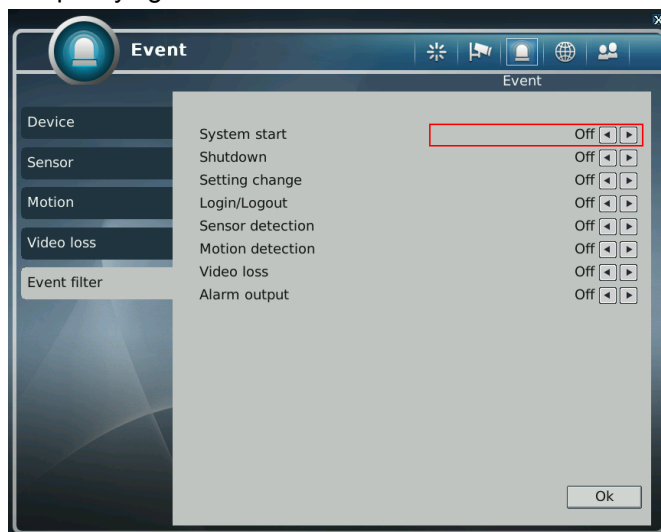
Event

x

Event

Device
Sensor
Motion
Video loss
Event filter

| | |
|---|---|
| System start | Off |
| Shutdown | Off |
| Setting change | Off |
| Login/Logout | Off |
| Sensor detection | Off |
| Motion detection | Off |
| Video loss | Off |
| Alarm output | Off |

Ok